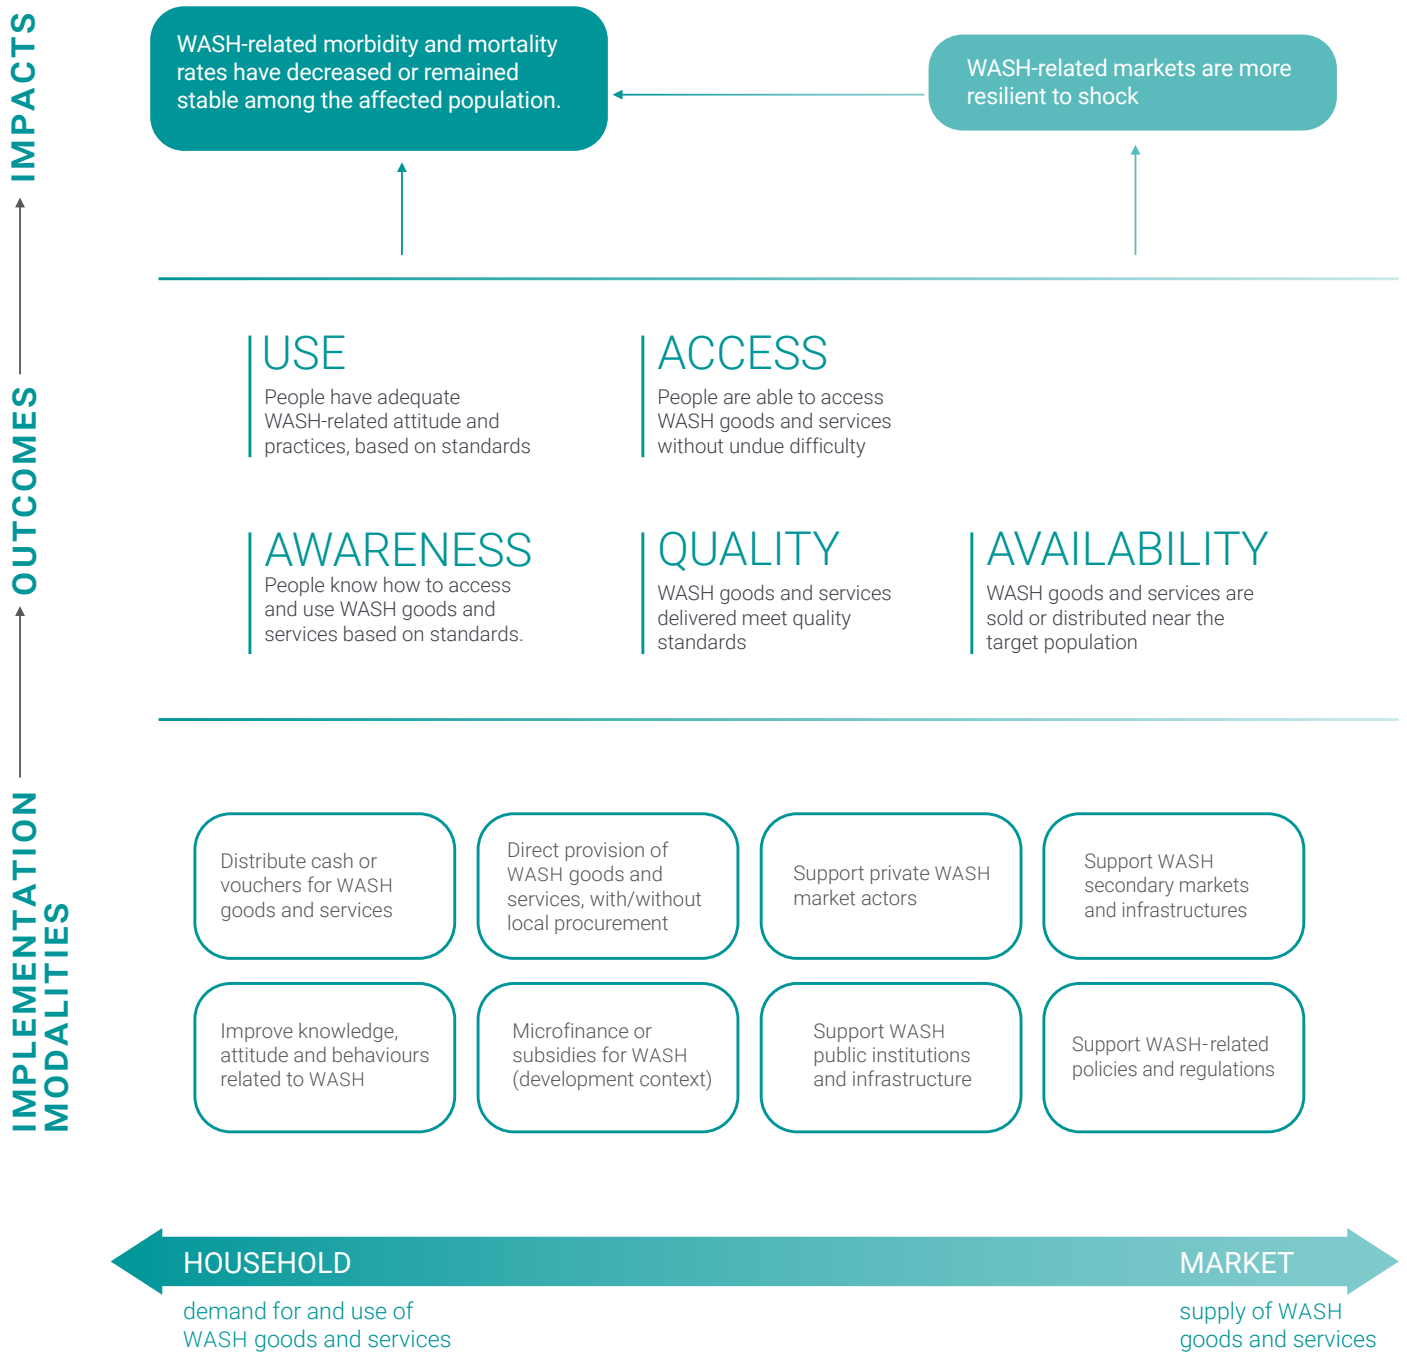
IMPACTS

WASH-related morbidity and mortality rates have decreased or remained stable among the affected population.

WASH-related markets are more resilient to shock

OUTCOMES

USE
People have adequate WASH-related attitude and practices, based on standards

ACCESS
People are able to access WASH goods and services without undue difficulty

AWARENESS
People know how to access and use WASH goods and services based on standards.

QUALITY
WASH goods and services delivered meet quality standards

AVAILABILITY
WASH goods and services are sold or distributed near the target population

IMPLEMENTATION MODALITIES

Distribute cash or vouchers for WASH goods and services

Direct provision of WASH goods and services, with/without local procurement

Support private WASH market actors

Support WASH secondary markets and infrastructures

Improve knowledge, attitude and behaviours related to WASH

Microfinance or subsidies for WASH (development context)

Support WASH public institutions and infrastructure

Support WASH-related policies and regulations

HOUSEHOLD
demand for and use of WASH goods and services

MARKET
supply of WASH goods and services